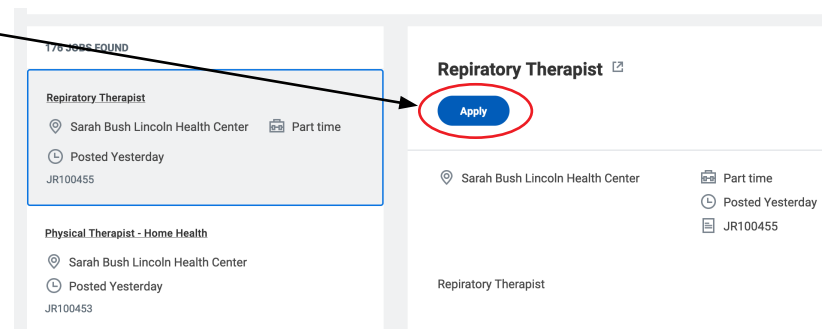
176 JOBS FOUND

Repiratory Therapist

Sarah Bush Lincoln Health Center

Part time

Posted Yesterday

JR100455

Physical Therapist - Home Health

Sarah Bush Lincoln Health Center

Posted Yesterday

JR100453

Repiratory Therapist

Apply

Sarah Bush Lincoln Health Center

Part time

Posted Yesterday

JR100455

Repiratory Therapist